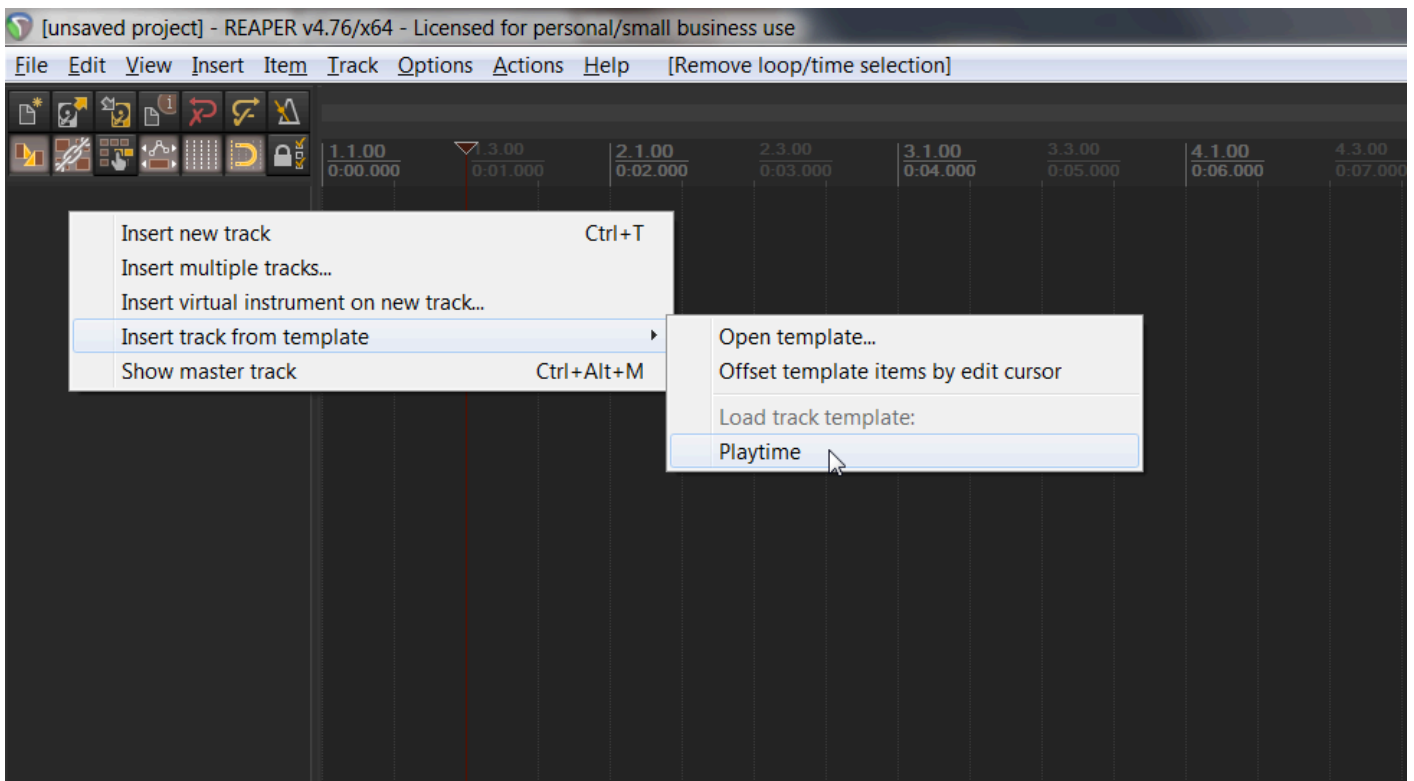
[unsaved project] - REAPER v4.76/x64 - Licensed for personal/small business use

File Edit View Insert Item Track Options Actions Help [Remove loop/time selection]

1.1.00
0:00.000
1.3.00
0:01.000
2.1.00
0:02.000
2.3.00
0:03.000
3.1.00
0:04.000
3.3.00
0:05.000
4.1.00
0:06.000
4.3.00
0:07.000

Insert new track Ctrl+T
Insert multiple tracks...
Insert virtual instrument on new track...
Insert track from template
Show master track Ctrl+Alt+M

Open template...
Offset template items by edit cursor
Load track template:
Playtime